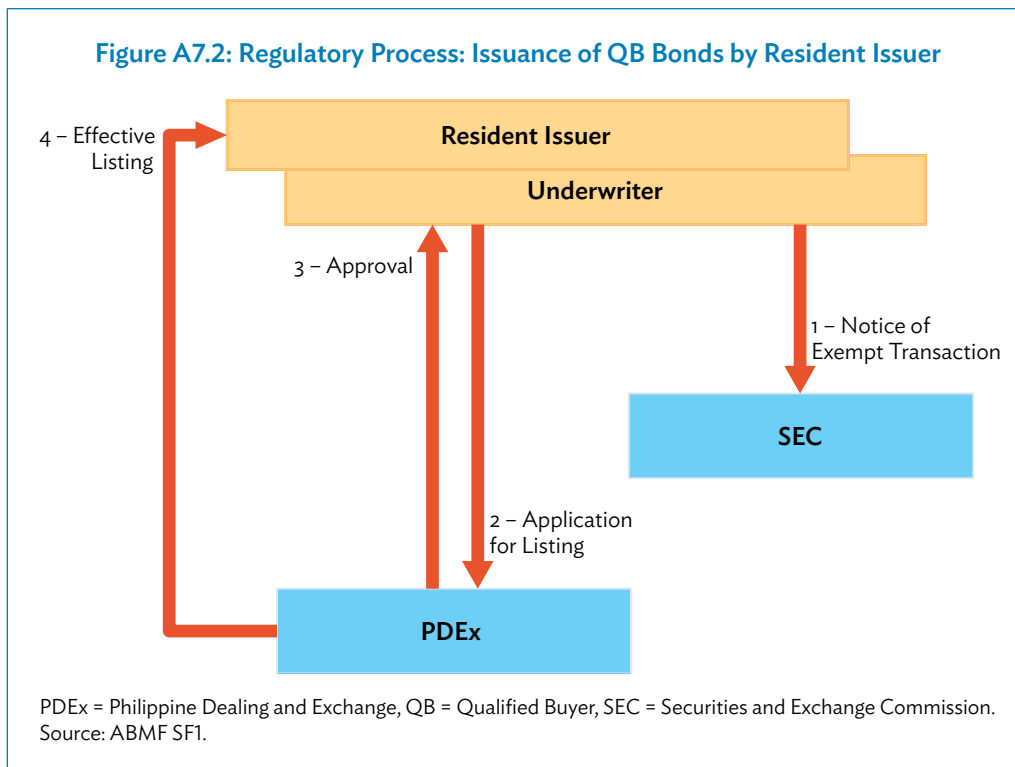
Figure A7.2: Regulatory Process: Issuance of QB Bonds by Resident Issuer

4 – Effective Listing

Resident Issuer

Underwriter

3 – Approval

1 – Notice of Exempt Transaction

SEC

2 – Application for Listing

PDEx

PDEx = Philippine Dealing and Exchange, QB = Qualified Buyer, SEC = Securities and Exchange Commission.
Source: ABMF SF1.